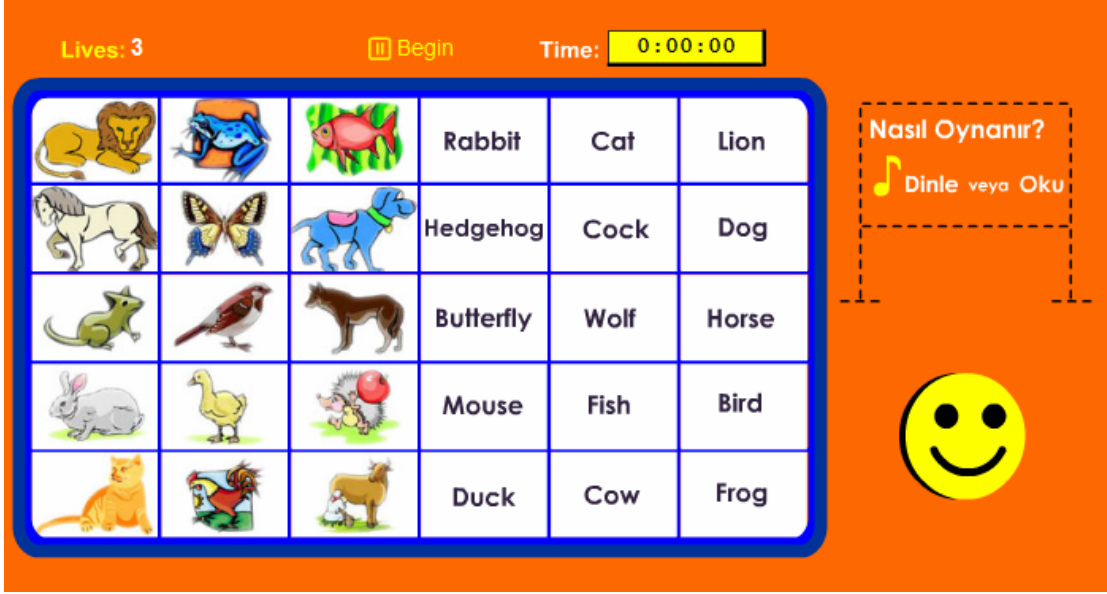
Lives: 3 Begin Time: 0:00:00

| | | | Rabbit | Cat | Lion |
|---|---|---|---|---|---|
| | | | Hedgehog | Cock | Dog |
| | | | Butterfly | Wolf | Horse |
| | | | Mouse | Fish | Bird |
| | | | Duck | Cow | Frog |

Nasıl Oynanır?
Dinle veya Oku